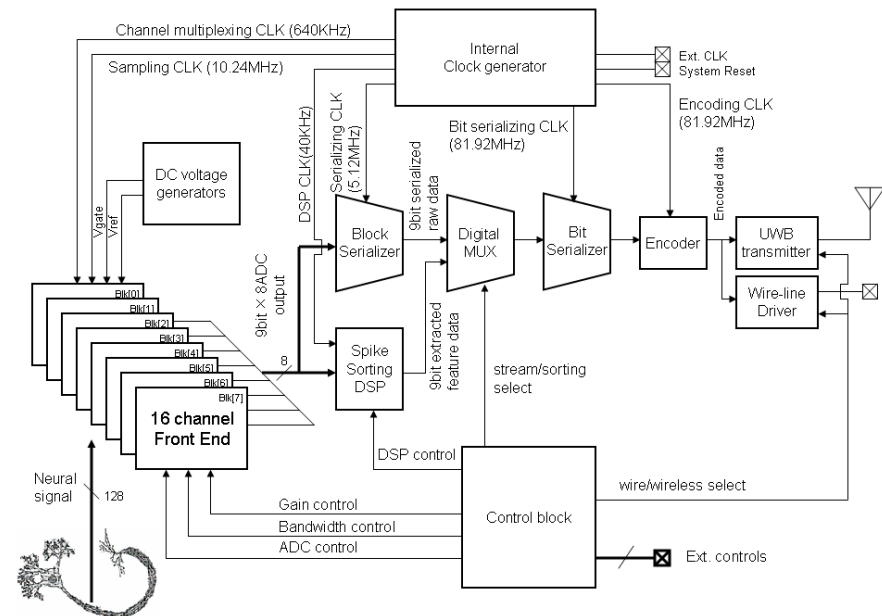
Channel multiplexing CLK (640KHz)

Sampling CLK (10.24MHz)

Internal Clock generator

Ext. CLK
System Reset

Encoding CLK (81.92MHz)

Bit serializing CLK (81.92MHz)

DSP CLK(40KHz)

Serializing CLK (5.12MHz)

9bit serialized raw data

Encoded data

DC voltage generators

Vgate

Vref

Block Serializer

Digital MUX

Bit Serializer

Encoder

UWB transmitter

Wire-line Driver

9bit × 8ADC output

Blk[0]
Blk[1]
Blk[2]
Blk[3]
Blk[4]
Blk[5]
Blk[6]
Blk[7]

8

Spike Sorting DSP

9bit extracted feature data

stream/sorting select

16 channel Front End

DSP control

Neural signal

128

Gain control

Bandwidth control

ADC control

Control block

wire/wireless select

Ext. controls